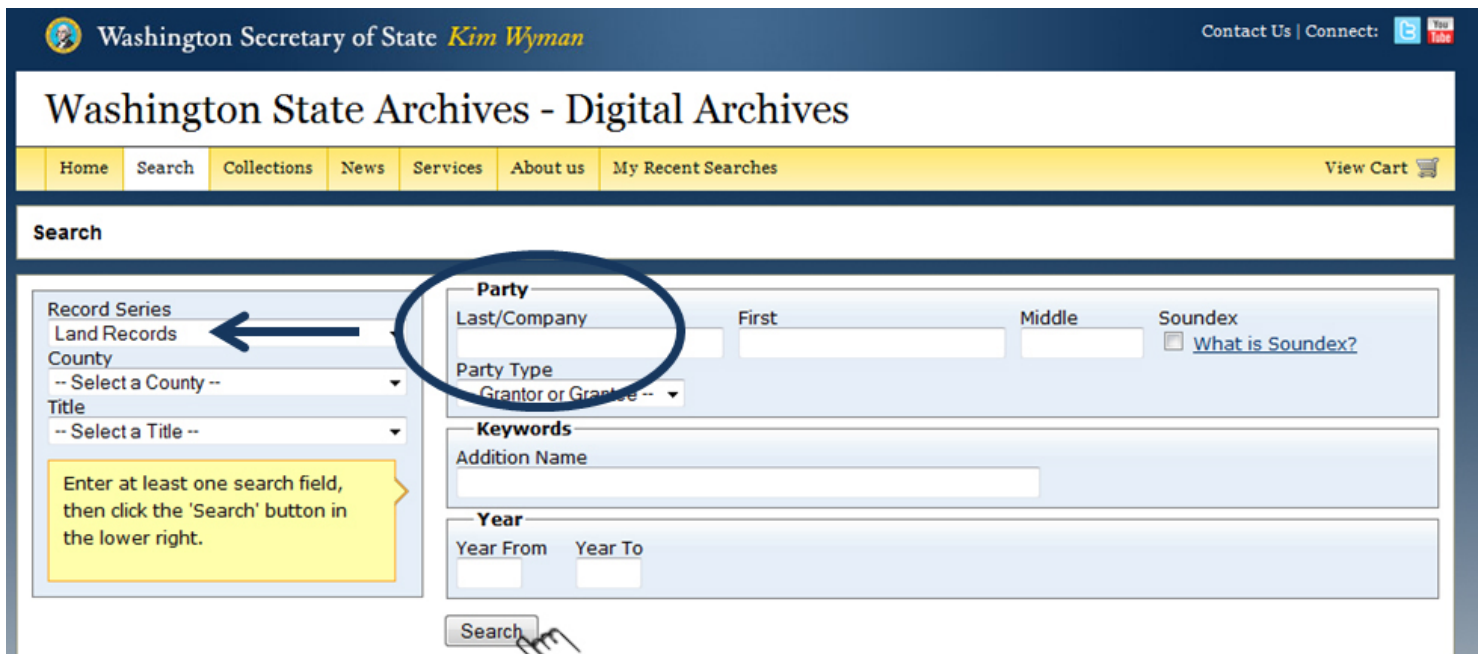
Washington Secretary of State Kim Wyman

Contact Us | Connect: You Tube

Washington State Archives - Digital Archives

Home Search Collections News Services About us My Recent Searches View Cart

Search

Record Series
Land Records
County
-- Select a County --
Title
-- Select a Title --

Enter at least one search field, then click the 'Search' button in the lower right.

Party
Last/Company First Middle Soundex
What is Soundex?
Party Type
-- Grantor or Grantee --

Keywords
Addition Name

Year
Year From Year To

Search